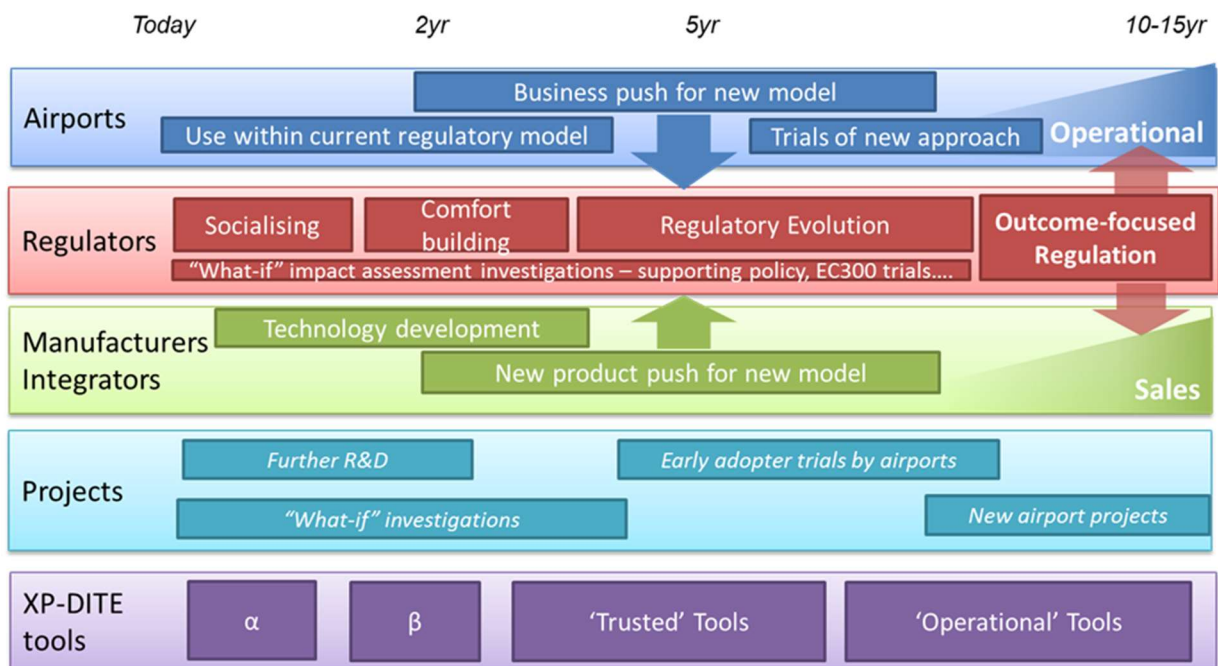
Today 2yr 5yr 10-15yr

Airports
Business push for new model
Use within current regulatory model
Trials of new approach
Operational

Regulators
Socialising
Comfort building
Regulatory Evolution
Outcome-focused Regulation
"What-if" impact assessment investigations – supporting policy, EC300 trials....

Manufacturers Integrators
Technology development
New product push for new model
Sales

Projects
Further R&D
Early adopter trials by airports
"What-if" investigations
New airport projects

XP-DITE tools
α
β
'Trusted' Tools
'Operational' Tools